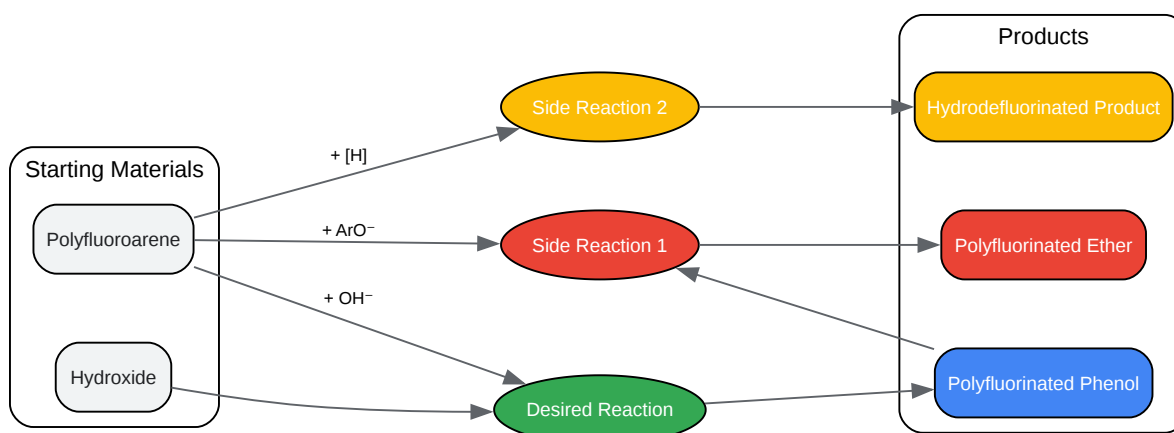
Products

Starting Materials

Polyfluoroarene

Hydroxide

+ [H]

+ ArO⁻

+ OH⁻

Side Reaction 2

Side Reaction 1

Desired Reaction

Hydrodefluorinated Product

Polyfluorinated Ether

Polyfluorinated Phenol